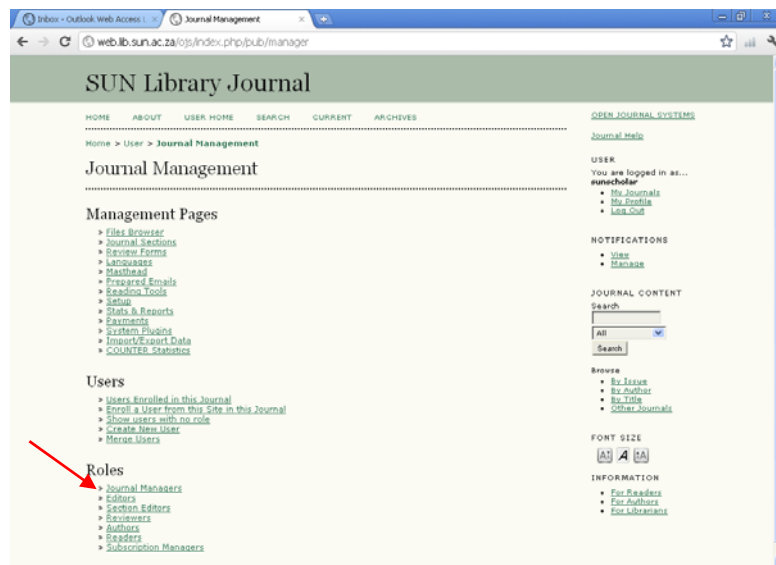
Inbox - Outlook Web Access | × Journal Management ×

web.lib.sun.ac.za/ojs/index.php/pub/manager

SUN Library Journal

HOME ABOUT USER HOME SEARCH CURRENT ARCHIVES

Home > User > Journal Management

Journal Management

Management Pages

» Files Browser
» Journal Sections
» Review Forms
» Languages
» Masthead
» Prepared Emails
» Reading Tools
» Setup
» Stats & Reports
» Payments
» System Plugins
» Import/Export Data
» COUNTER Statistics

Users

» Users Enrolled in this Journal
» Enroll a User from this Site in this Journal
» Show users with no role
» Create New User
» Merge Users

Roles

» Journal Managers
» Editors
» Section Editors
» Reviewers
» Authors
» Readers
» Subscription Managers

OPEN JOURNAL SYSTEMS

Journal Help

USER

You are logged in as...
sunscholar

• My Journals
• My Profile
• Log Out

NOTIFICATIONS

• View
• Manage

JOURNAL CONTENT

Search

All

Search

Browse

• By Issue
• By Author
• By Title
• Other Journals

FONT SIZE

INFORMATION

• For Readers
• For Authors
• For Librarians